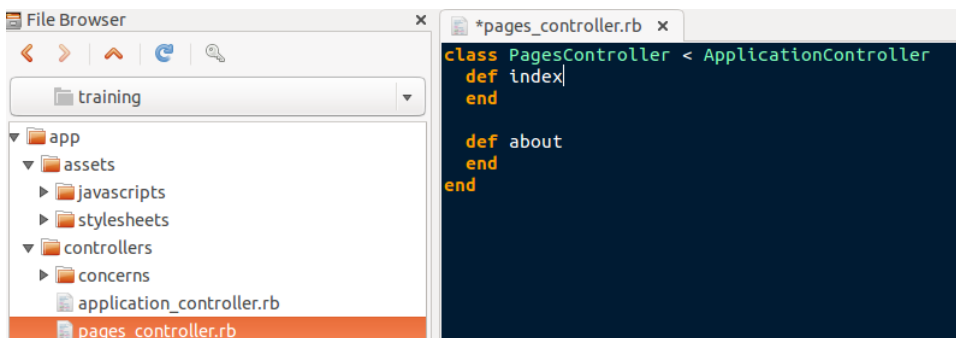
File Browser ×

training

app
assets
javascripts
stylesheets
controllers
concerns
application_controller.rb
pages_controller.rb

*pages_controller.rb ×

class PagesController < ApplicationController
  def index
  end

  def about
  end
end